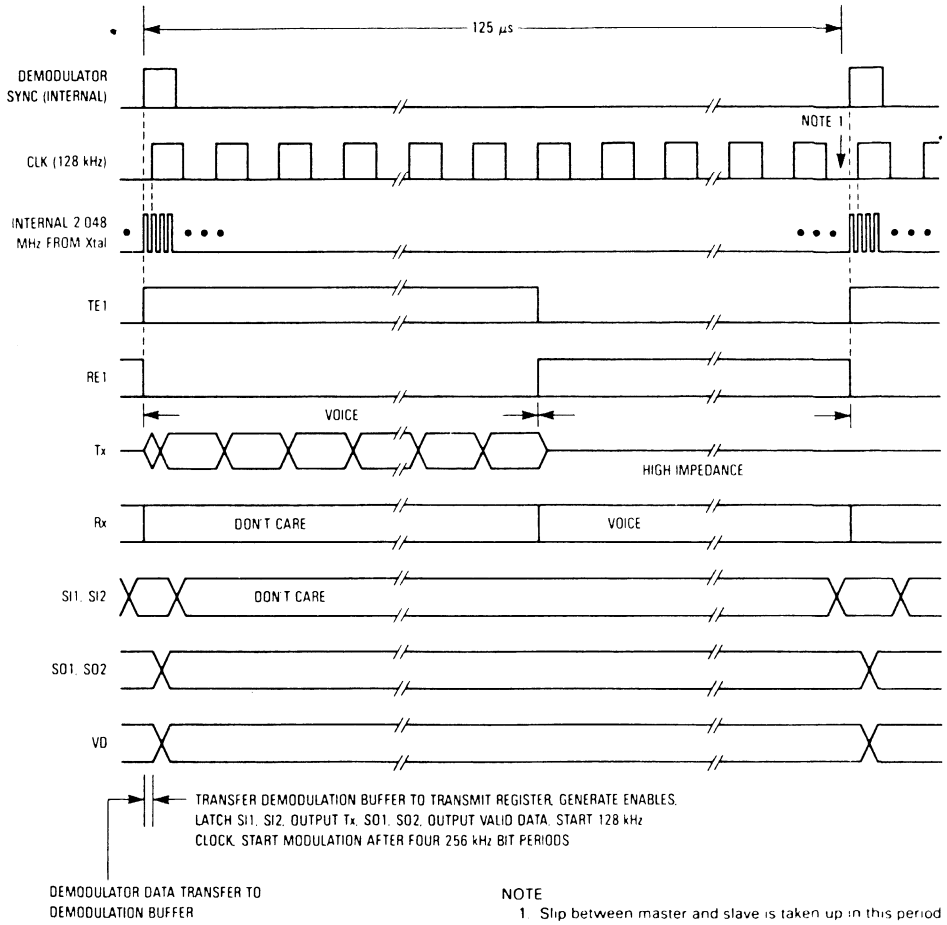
125 μs

DEMODULATOR SYNC (INTERNAL)

NOTE 1

CLK (128 kHz)

INTERNAL 2 048 MHz FROM Xtal

TE1

RE1

VOICE

Tx

HIGH IMPEDANCE

Rx

DON'T CARE

VOICE

SI1, SI2

DON'T CARE

SO1, SO2

VD

TRANSFER DEMODULATION BUFFER TO TRANSMIT REGISTER, GENERATE ENABLES, LATCH SI1, SI2, OUTPUT Tx, SO1, SO2, OUTPUT VALID DATA, START 128 kHz CLOCK, START MODULATION AFTER FOUR 256 kHz BIT PERIODS

DEMODULATOR DATA TRANSFER TO DEMODULATION BUFFER

NOTE
1. Slip between master and slave is taken up in this period